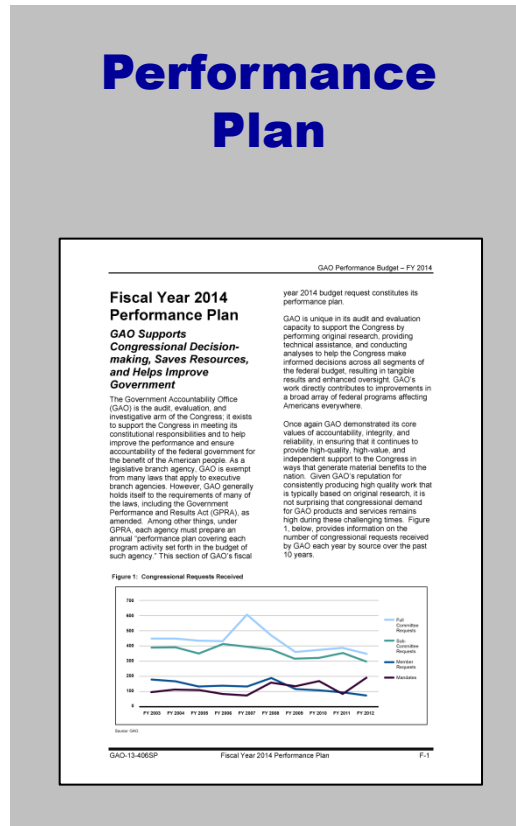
Performance Plan

GAO Performance Budget – FY 2014

Fiscal Year 2014 Performance Plan

GAO Supports Congressional Decision-making, Saves Resources, and Helps Improve Government

The Government Accountability Office (GAO) is the audit, evaluation, and investigative arm of the Congress; it exists to support the Congress in meeting its constitutional responsibilities and to help improve the performance and ensure accountability of the federal government for the benefit of the American people. As a legislative branch agency, GAO is exempt from many laws that apply to executive branch agencies. However, GAO generally holds itself to the requirements of many of the laws, including the Government Performance and Results Act (GPRA), as amended. Among other things, under GPRA, each agency must prepare an annual "performance plan covering each program activity set forth in the budget of such agency." This section of GAO's fiscal year 2014 budget request constitutes its performance plan.

GAO is unique in its audit and evaluation capacity to support the Congress by performing original research, providing technical assistance, and conducting analyses to help the Congress make informed decisions across all segments of the federal budget, resulting in tangible results and enhanced oversight. GAO's work directly contributes to improvements in a broad array of federal programs affecting Americans everywhere.

Once again GAO demonstrated its core values of accountability, integrity, and reliability, in ensuring that it continues to provide high-quality, high-value, and independent support to the Congress in ways that generate material benefits to the nation. Given GAO's reputation for consistently producing high quality work that is typically based on original research, it is not surprising that congressional demand for GAO products and services remains high during these challenging times. Figure 1, below, provides information on the number of congressional requests received by GAO each year by source over the past 10 years.

Figure 1: Congressional Requests Received

700
600
500
400
300
200
100
0

FY 2003 FY 2004 FY 2005 FY 2006 FY 2007 FY 2008 FY 2009 FY 2010 FY 2011 FY 2012

Full Committee Requests
Sub-Committee Requests
Member Requests
Mandates

Source: GAO

GAO-13-406SP Fiscal Year 2014 Performance Plan F-1